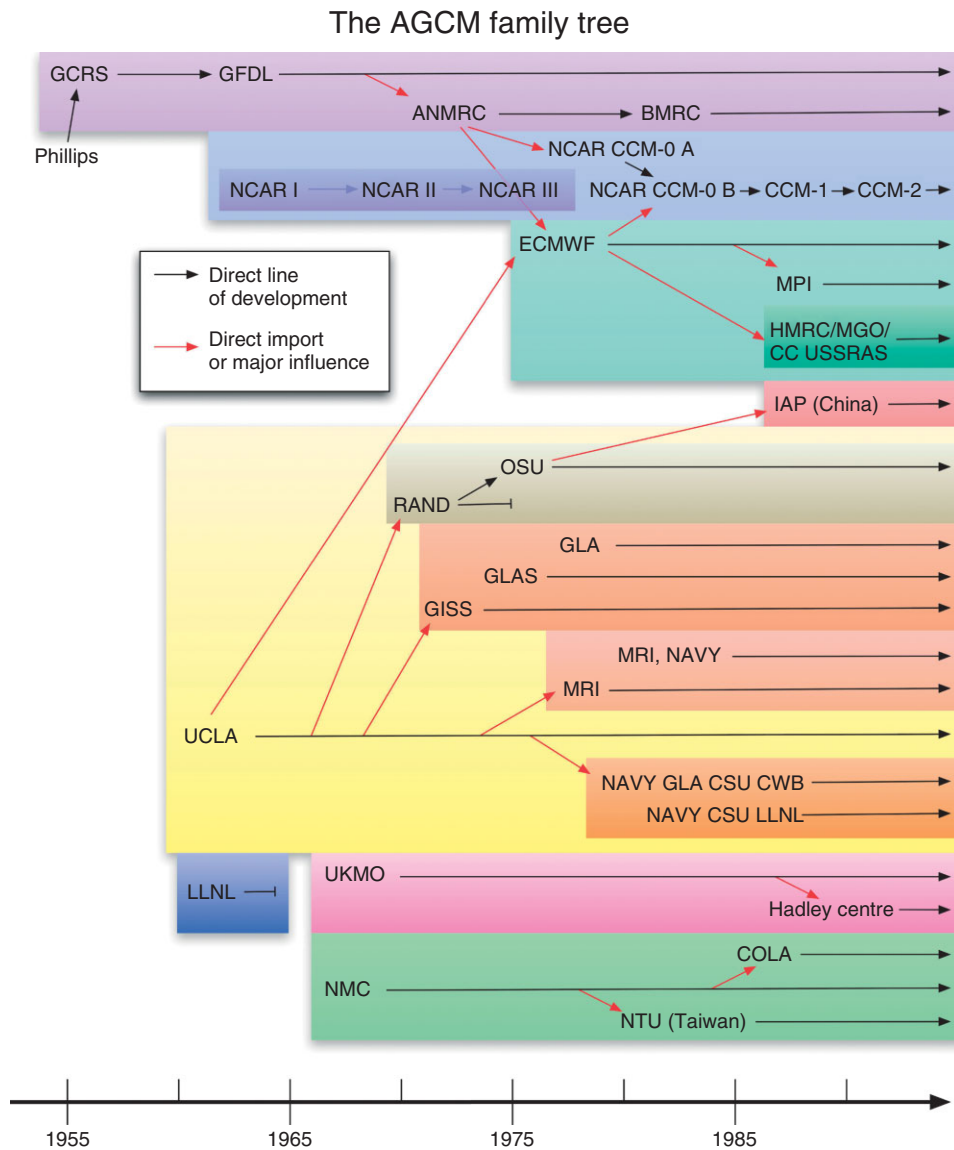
The AGCM family tree

GCRS GFDL
Phillips
ANMRC BMRC
NCAR CCM-0 A
NCAR I NCAR II NCAR III NCAR CCM-0 B CCM-1 CCM-2
ECMWF
MPI
HMRC/MGO/ CC USSRAS
Direct line of development
Direct import or major influence
IAP (China)
OSU
RAND
GLA
GLAS
GISS
MRI, NAVY
MRI
UCLA
NAVY GLA CSU CWB
NAVY CSU LLNL
LLNL
UKMO
Hadley centre
COLA
NMC
NTU (Taiwan)

1955 1965 1975 1985